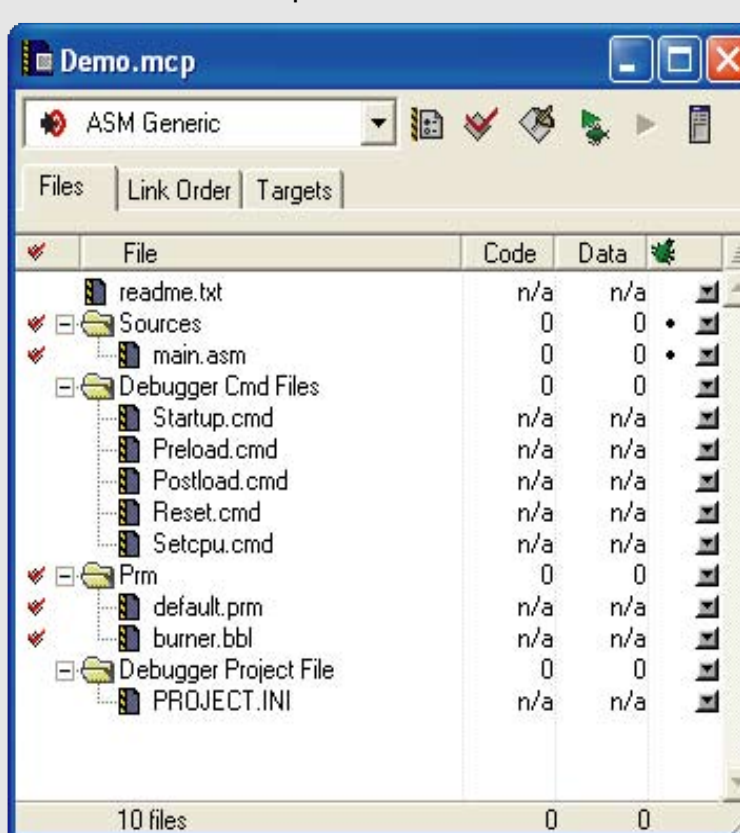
Demo.mcp

ASM Generic

Files | Link Order | Targets

| File | Code | Data |
|---|---|---|
| readme.txt | n/a | n/a |
| Sources | 0 | 0 |
| main.asm | 0 | 0 |
| Debugger Cmd Files | 0 | 0 |
| Startup.cmd | n/a | n/a |
| Preload.cmd | n/a | n/a |
| Postload.cmd | n/a | n/a |
| Reset.cmd | n/a | n/a |
| Setcpu.cmd | n/a | n/a |
| Prm | 0 | 0 |
| default.prm | n/a | n/a |
| burner.bbl | n/a | n/a |
| Debugger Project File | 0 | 0 |
| PROJECT.INI | n/a | n/a |
| 10 files | 0 | 0 |